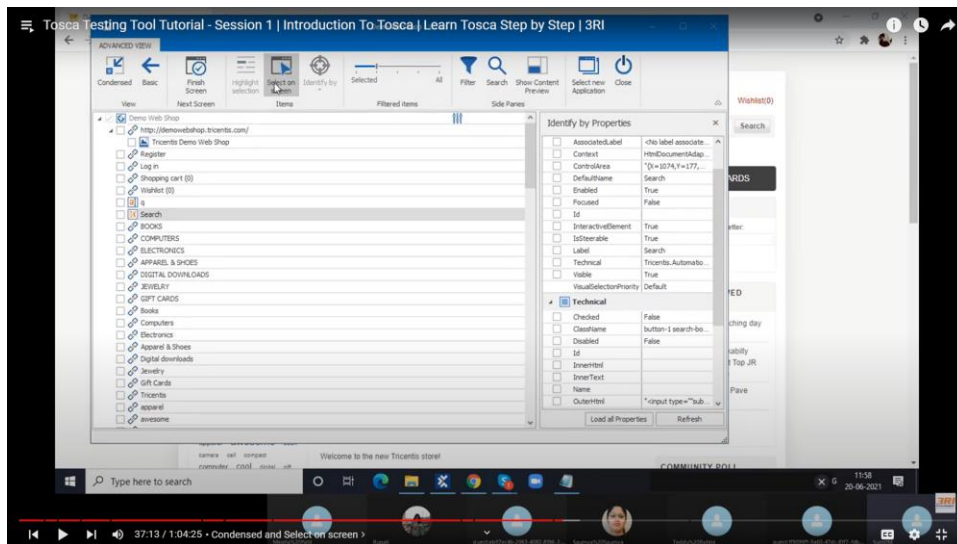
Tosca Testing Tool Tutorial - Session 1 | Introduction To Tosca | Learn Tosca Step by Step | 3RI

ADVANCED VIEW

Condensed Basic
View

Finish Screen
Next Screen

Highlight selection Select on screen Identify by
Items

Selected All
Filtered items

Filter Search Show Content Preview
Side Panes

Select new Application Close

Demo Web Shop
http://demowebshop.tricentis.com/
Tricentis Demo Web Shop
Register
Log in
Shopping cart (0)
Wishlist (0)
q
Search
BOOKS
COMPUTERS
ELECTRONICS
APPAREL & SHOES
DIGITAL DOWNLOADS
JEWELRY
GIFT CARDS
Books
Computers
Electronics
Apparel & Shoes
Digital downloads
Jewelry
Gift Cards
Tricentis
apparel
awesome

Identify by Properties

| Property | Value |
|---|---|
| AssociatedLabel | <No label associate... |
| Context | HtmlDocumentAdap... |
| ControlArea | "{X=1074,Y=177,... |
| DefaultName | Search |
| Enabled | True |
| Focused | False |
| Id | |
| InteractiveElement | True |
| IsSteerable | True |
| Label | Search |
| Technical | Tricentis.Automatio... |
| Visible | True |
| VisualSelectionPriority | Default |

Technical

| Property | Value |
|---|---|
| Checked | False |
| ClassName | button-1 search-bo... |
| Disabled | False |
| Id | |
| InnerHtml | |
| InnerText | |
| Name | |
| OuterHtml | "<input type="sub... |

Load all Properties Refresh

Wishlist(0)
Search
ARDS
etter:
ED
ching day
ability
Top JR
Pave

Welcome to the new Tricentis store!
camera cell compact computer cool
COMMUNITY POLL

Type here to search

11:58
20-06-2021

37:13 / 1:04:25 • Condensed and Select on screen >